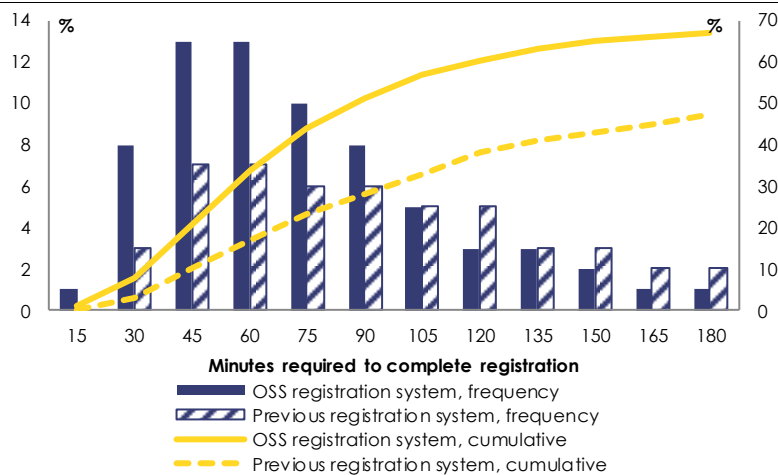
%

%

14
12
10
8
6
4
2
0

70
60
50
40
30
20
10
0

15 30 45 60 75 90 105 120 135 150 165 180

Minutes required to complete registration

OSS registration system, frequency
Previous registration system, frequency
OSS registration system, cumulative
Previous registration system, cumulative